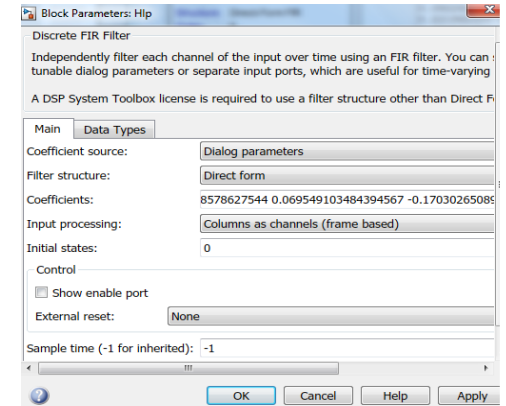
Block Parameters: Hlp

Discrete FIR Filter

Independently filter each channel of the input over time using an FIR filter. You can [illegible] tunable dialog parameters or separate input ports, which are useful for time-varying

A DSP System Toolbox license is required to use a filter structure other than Direct F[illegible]

Main | Data Types

Coefficient source: Dialog parameters

Filter structure: Direct form

Coefficients: 8578627544 0.069549103484394567 -0.17030265089

Input processing: Columns as channels (frame based)

Initial states: 0

Control

Show enable port

External reset: None

Sample time (-1 for inherited): -1

III

OK Cancel Help Apply